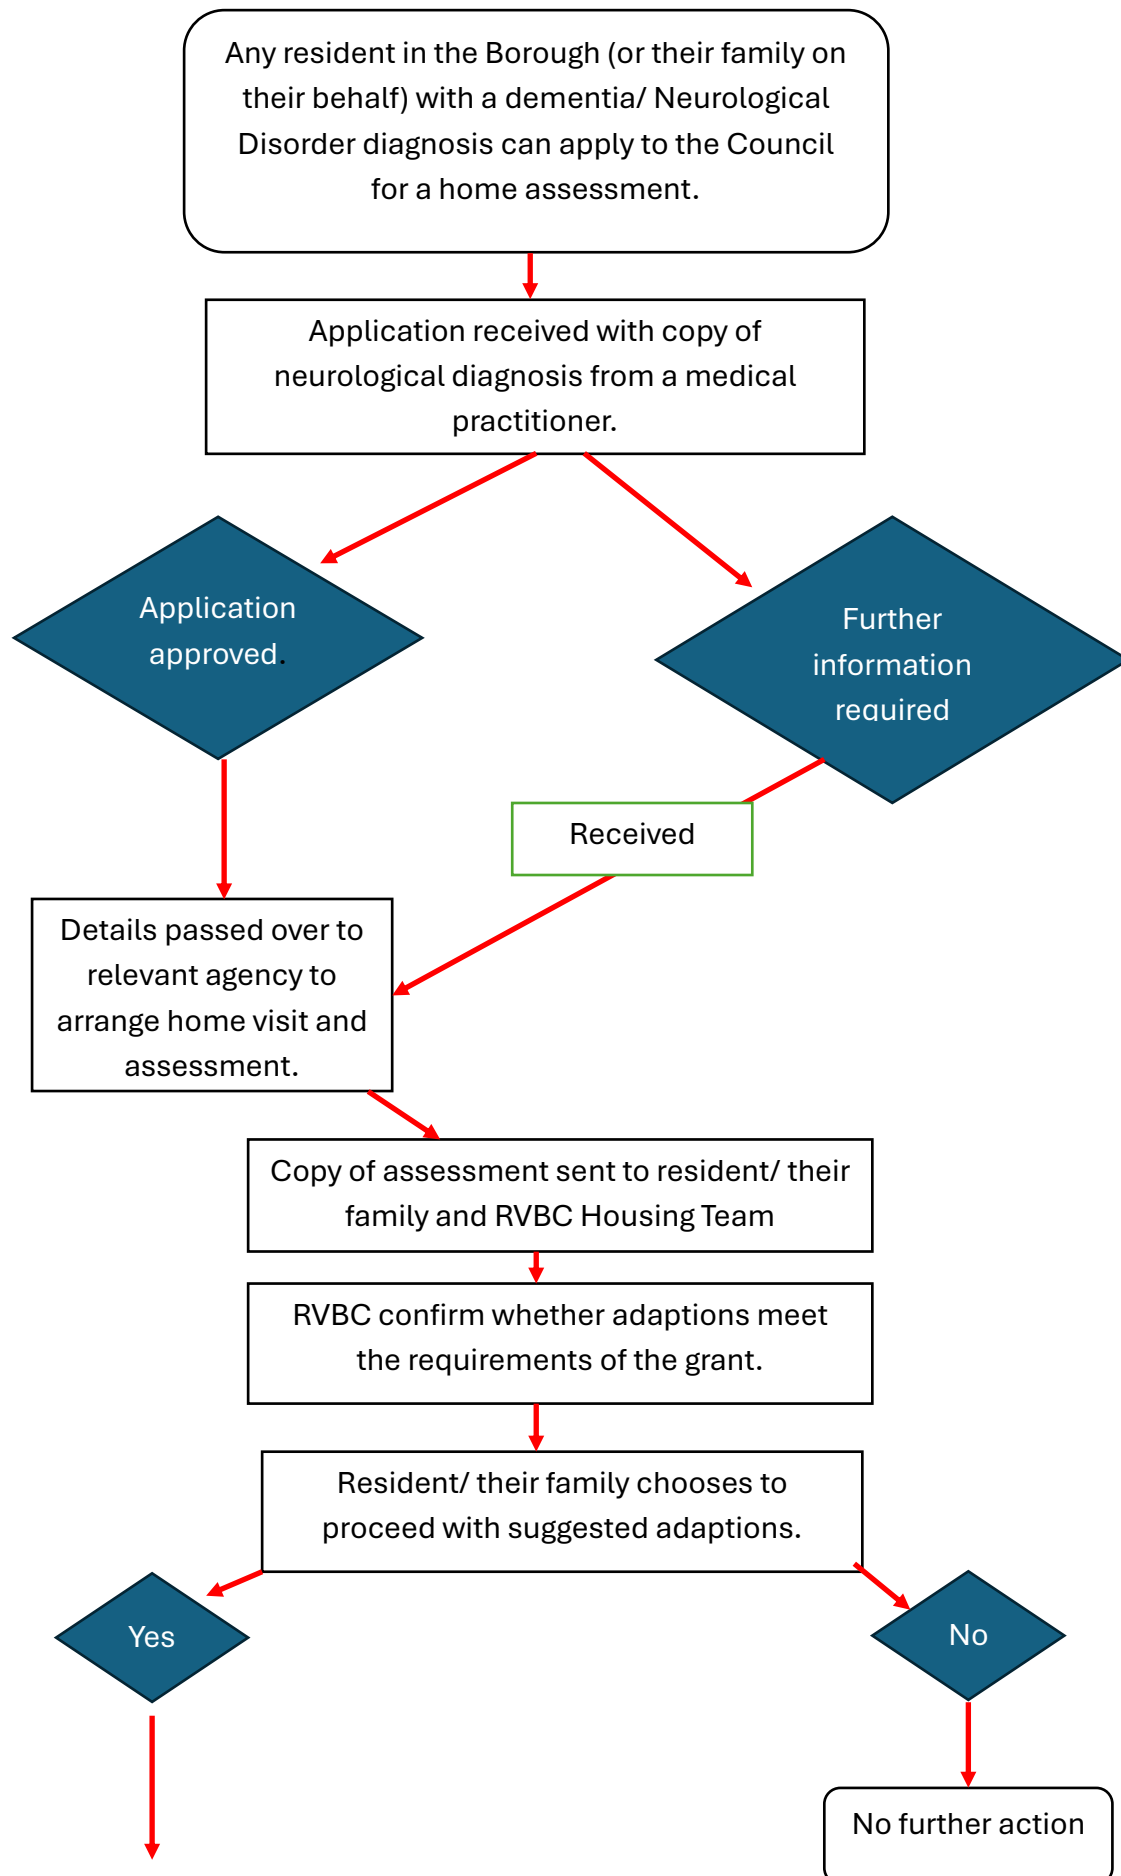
Any resident in the Borough (or their family on their behalf) with a dementia/ Neurological Disorder diagnosis can apply to the Council for a home assessment.

Application received with copy of neurological diagnosis from a medical practitioner.

Application approved.

Further information required

Received

Details passed over to relevant agency to arrange home visit and assessment.

Copy of assessment sent to resident/ their family and RVBC Housing Team

RVBC confirm whether adaptions meet the requirements of the grant.

Resident/ their family chooses to proceed with suggested adaptions.

Yes

No

No further action